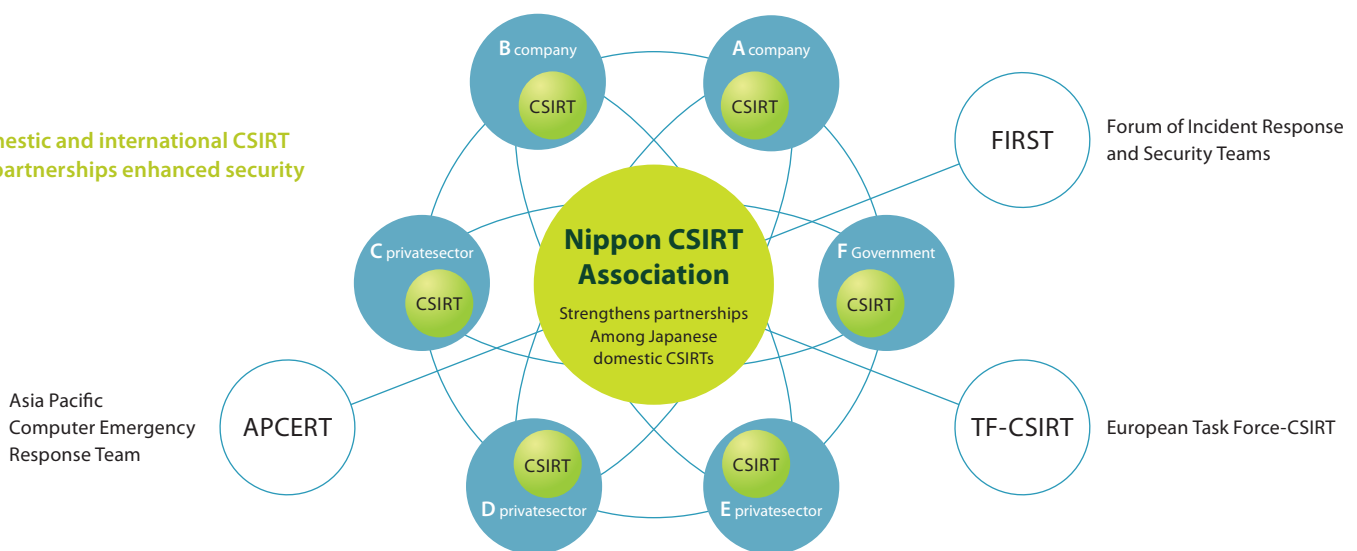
mestic and international CSIRT partnerships enhanced security

B company
CSIRT

A company
CSIRT

FIRST

Forum of Incident Response and Security Teams

C privatesector
CSIRT

Nippon CSIRT Association

Strengthens partnerships Among Japanese domestic CSIRTs

F Government
CSIRT

Asia Pacific Computer Emergency Response Team

APCERT

TF-CSIRT

European Task Force-CSIRT

CSIRT
D privatesector

CSIRT
E privatesector